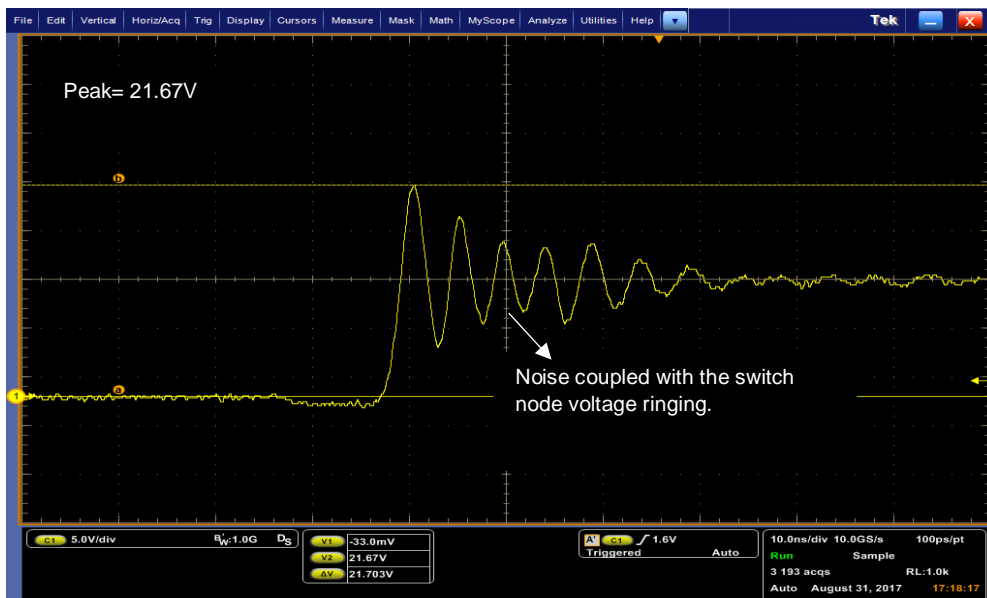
File Edit Vertical Horiz/Acq Trig Display Cursors Measure Mask Math MyScope Analyze Utilities Help

Tek

Peak= 21.67V

b

a

1

Noise coupled with the switch node voltage ringing.

C1 5.0V/div $B_W$:1.0G $D_S$

V1 -33.0mV
V2 21.67V
ΔV 21.703V

A' C1 ∫ 1.6V
Triggered Auto

10.0ns/div 10.0GS/s 100ps/pt
Run Sample
3 193 acqs RL:1.0k
Auto August 31, 2017 17:18:17